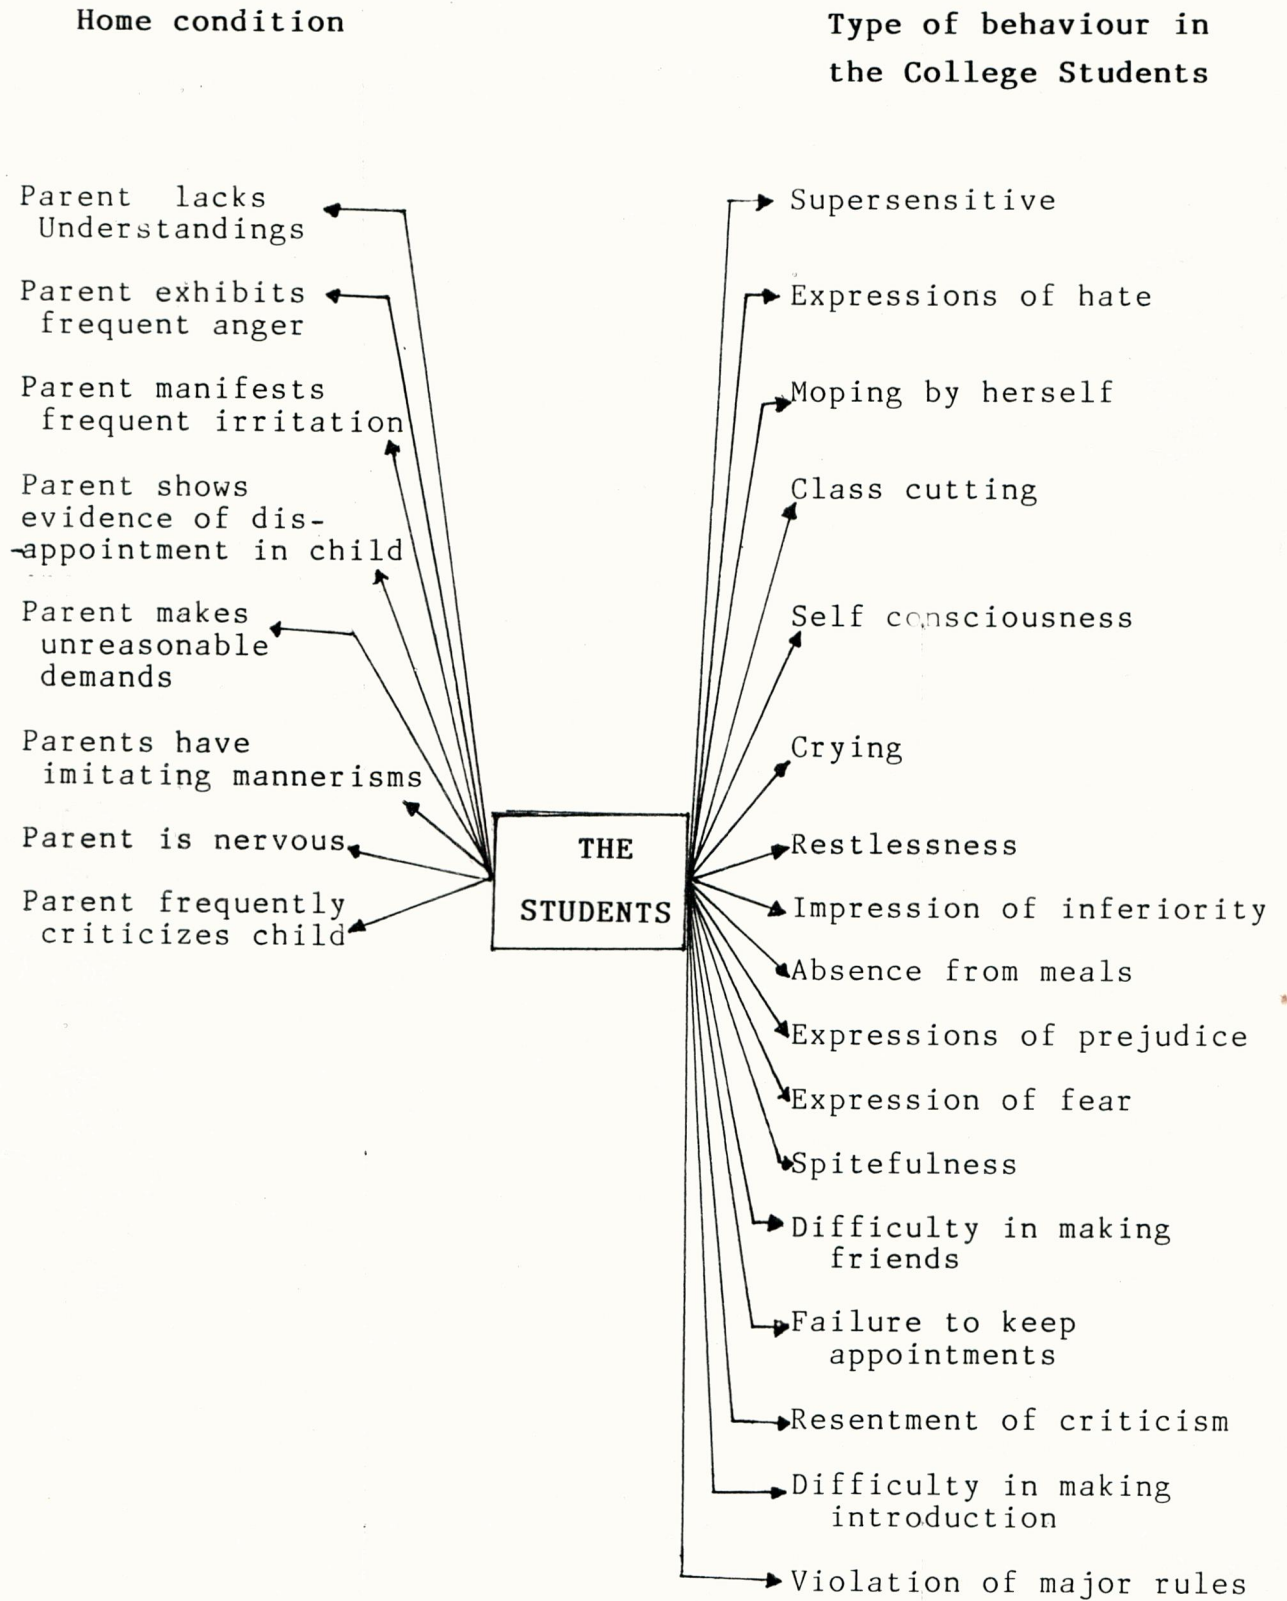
Home condition

Type of behaviour in the College Students

Parent lacks Understandings

Parent exhibits frequent anger

Parent manifests frequent irritation

Parent shows evidence of disappointment in child

Parent makes unreasonable demands

Parents have imitating mannerisms

Parent is nervous

Parent frequently criticizes child

THE STUDENTS

Supersensitive

Expressions of hate

Moping by herself

Class cutting

Self consciousness

Crying

Restlessness

Impression of inferiority

Absence from meals

Expressions of prejudice

Expression of fear

Spitefulness

Difficulty in making friends

Failure to keep appointments

Resentment of criticism

Difficulty in making introduction

Violation of major rules